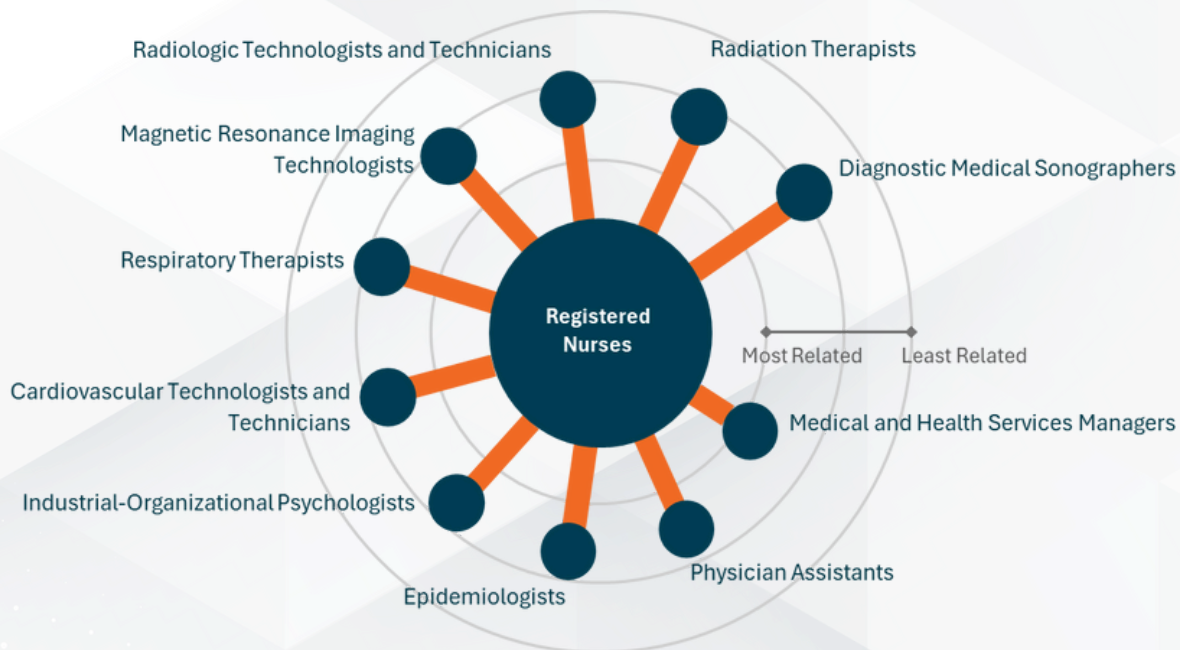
Radiologic Technologists and Technicians

Radiation Therapists

Magnetic Resonance Imaging Technologists

Diagnostic Medical Sonographers

Respiratory Therapists

Registered Nurses

Most Related

Least Related

Cardiovascular Technologists and Technicians

Medical and Health Services Managers

Industrial-Organizational Psychologists

Physician Assistants

Epidemiologists